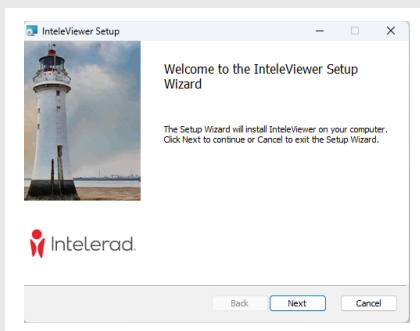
InteleViewer Setup

Welcome to the InteleViewer Setup Wizard

The Setup Wizard will install InteleViewer on your computer. Click Next to continue or Cancel to exit the Setup Wizard.

Intelerad.

Back
Next
Cancel